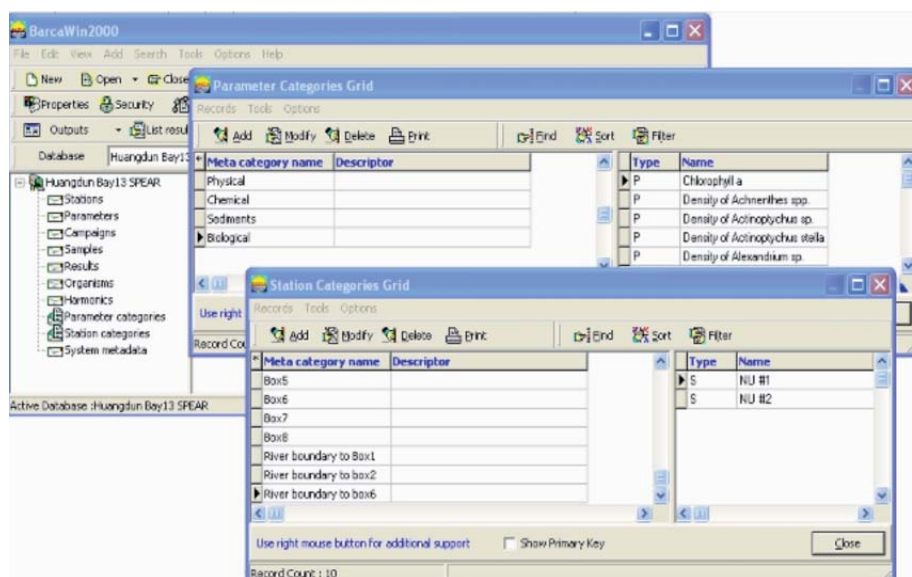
BarcaWin2000

File Edit View Add Search Tools Options Help

New Open Close

Properties Security

Outputs List resul

Database Huangdun Bay13

Huangdun Bay13 SPEAR
Stations
Parameters
Campaigns
Samples
Results
Organisms
Harmonics
Parameter categories
Station categories
System metadata

Active Database :Huangdun Bay13 SPEAR

Parameter Categories Grid

Records Tools Options

Add Modify Delete Print Find Sort Filter

| Meta category name | Descriptor |
|---|---|
| Physical | |
| Chemical | |
| Sediments | |
| Biological | |

| Type | Name |
|---|---|
| P | Chlorophyll a |
| P | Density of Achnanthes spp. |
| P | Density of Actinoptychus sp. |
| P | Density of Actinoptychus stella |
| P | Density of Alexandium sp. |

Use right

Record Cou

Station Categories Grid

Records Tools Options

Add Modify Delete Print Find Sort Filter

| Meta category name | Descriptor |
|---|---|
| Box5 | |
| Box6 | |
| Box7 | |
| Box8 | |
| River boundary to Box1 | |
| River boundary to box2 | |
| River boundary to box6 | |

| Type | Name |
|---|---|
| S | NU #1 |
| S | NU #2 |

Use right mouse button for additional support

Show Primary Key

Close

Record Count : 10